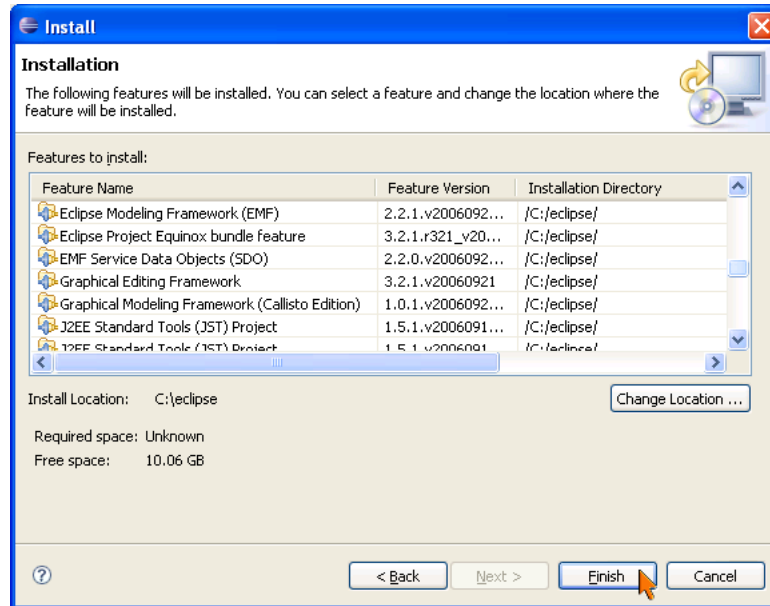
Install

Installation

The following features will be installed. You can select a feature and change the location where the feature will be installed.

Features to install:

| Feature Name | Feature Version | Installation Directory |
|---|---|---|
| Eclipse Modeling Framework (EMF) | 2.2.1.v2006092... | /C:/eclipse/ |
| Eclipse Project Equinox bundle feature | 3.2.1.r321_v20... | /C:/eclipse/ |
| EMF Service Data Objects (SDO) | 2.2.0.v2006092... | /C:/eclipse/ |
| Graphical Editing Framework | 3.2.1.v20060921 | /C:/eclipse/ |
| Graphical Modeling Framework (Callisto Edition) | 1.0.1.v2006092... | /C:/eclipse/ |
| J2EE Standard Tools (JST) Project | 1.5.1.v2006091... | /C:/eclipse/ |
| J2EE Standard Tools (JST) Project | 1.5.1.v2006091... | /C:/eclipse/ |

Install Location: C:\eclipse

Change Location ...

Required space: Unknown
Free space: 10.06 GB

< Back

Next >

Finish

Cancel